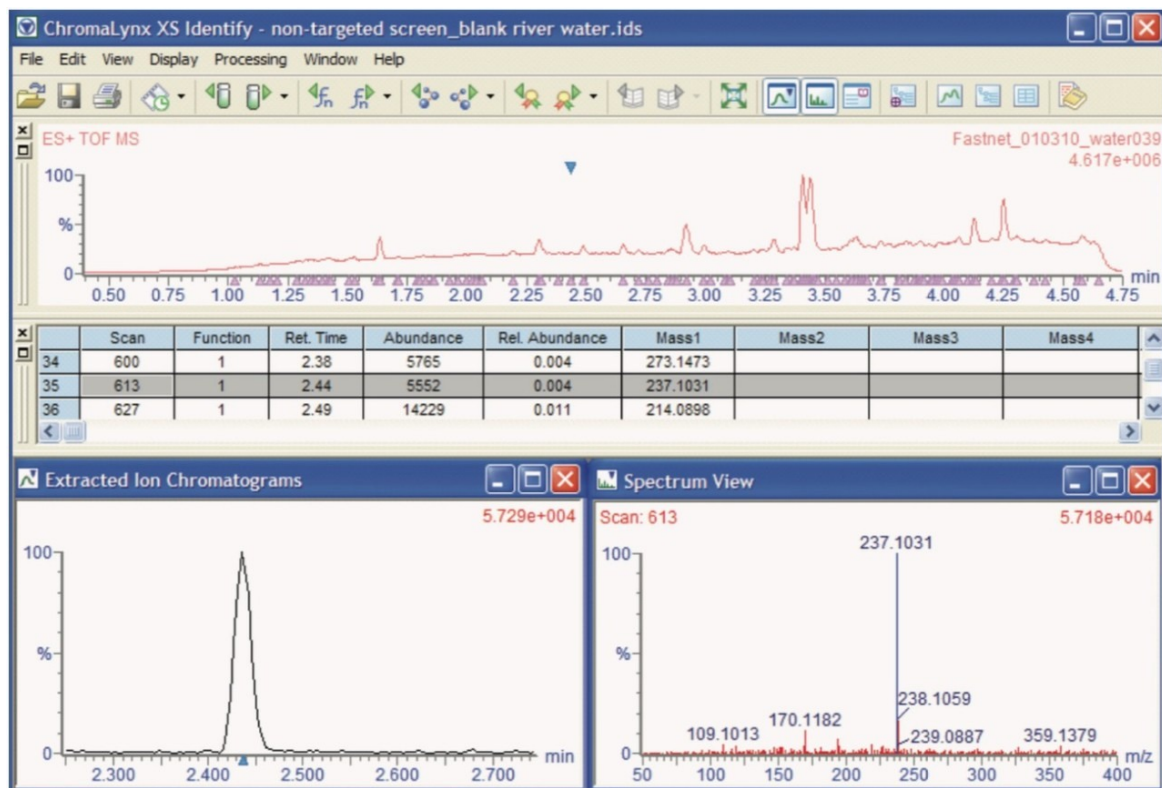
ChromaLynx XS Identify - non-targeted screen_blank river water.ids

File Edit View Display Processing Window Help

ES+ TOF MS

Fastnet_010310_water039
4.617e+006

100
%
0
0.50 0.75 1.00 1.25 1.50 1.75 2.00 2.25 2.50 2.75 3.00 3.25 3.50 3.75 4.00 4.25 4.50 4.75 min

| | Scan | Function | Ret. Time | Abundance | Rel. Abundance | Mass1 | Mass2 | Mass3 | Mass4 |
|---|---|---|---|---|---|---|---|---|---|
| 34 | 600 | 1 | 2.38 | 5765 | 0.004 | 273.1473 | | | |
| 35 | 613 | 1 | 2.44 | 5552 | 0.004 | 237.1031 | | | |
| 36 | 627 | 1 | 2.49 | 14229 | 0.011 | 214.0898 | | | |

Extracted Ion Chromatograms

5.729e+004

100
%
0
2.300 2.400 2.500 2.600 2.700 min

Spectrum View

Scan: 613

5.718e+004

237.1031

100
%
0

238.1059
170.1182
109.1013
239.0887
359.1379

50 100 150 200 250 300 350 400 m/z